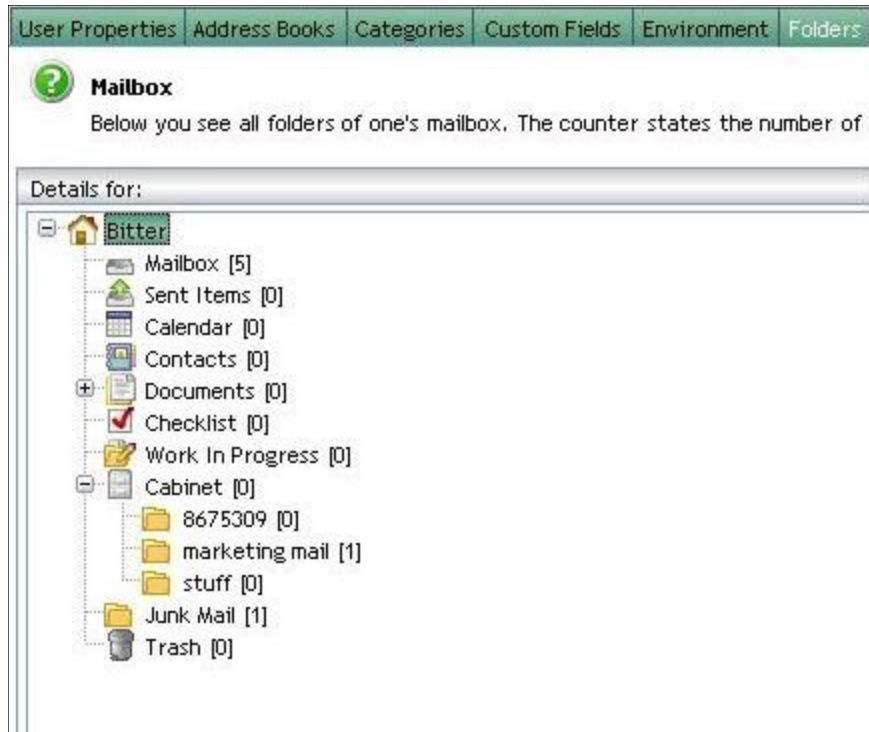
User Properties | Address Books | Categories | Custom Fields | Environment | Folders

Mailbox

Below you see all folders of one's mailbox. The counter states the number of

Details for:

Bitter
Mailbox [5]
Sent Items [0]
Calendar [0]
Contacts [0]
Documents [0]
Checklist [0]
Work In Progress [0]
Cabinet [0]
8675309 [0]
marketing mail [1]
stuff [0]
Junk Mail [1]
Trash [0]